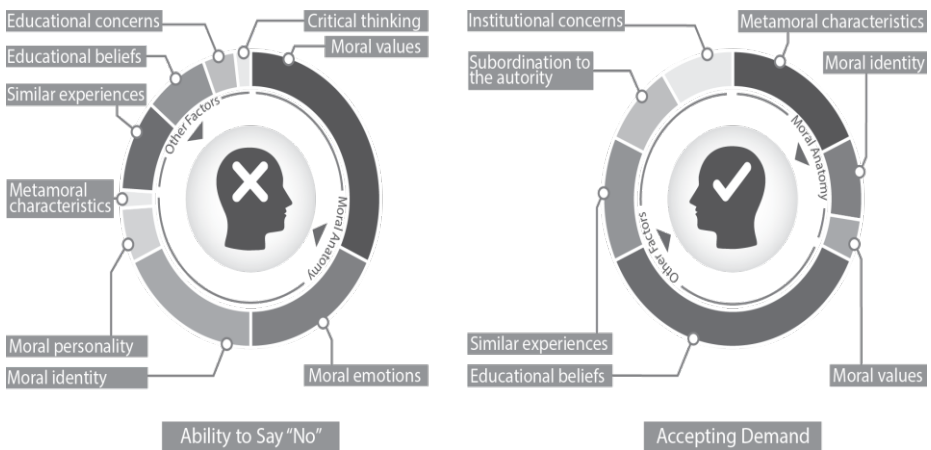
Educational concerns
Critical thinking
Educational beliefs
Moral values
Similar experiences
Other Factors
Metamoral characteristics
Moral Anatomy
Moral personality
Moral identity
Moral emotions
Ability to Say "No"

Institutional concerns
Metamoral characteristics
Subordination to the autority
Moral identity
Moral Anatomy
Other Factors
Similar experiences
Educational beliefs
Moral values
Accepting Demand